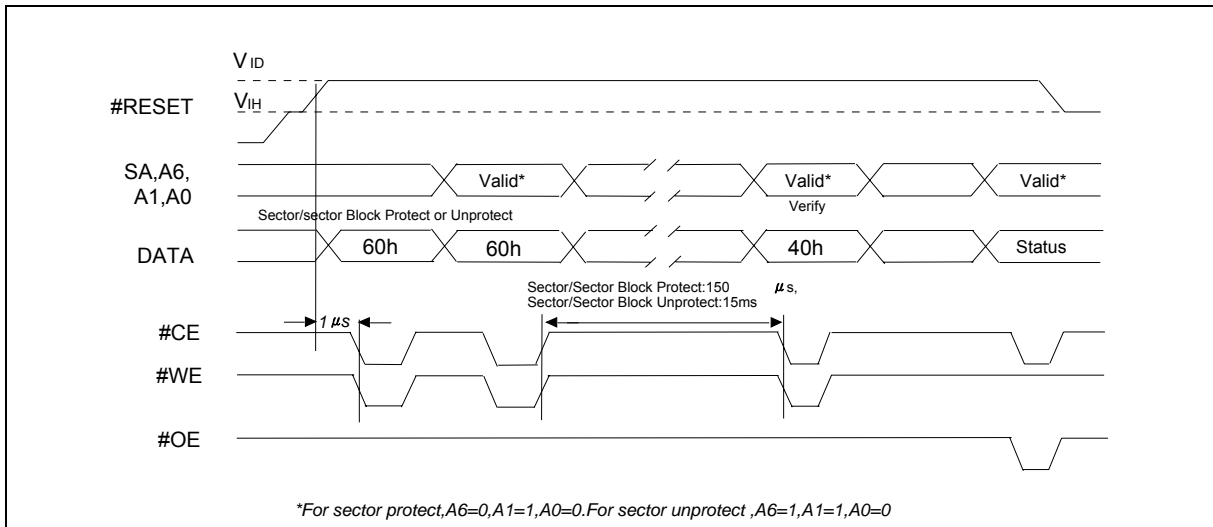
$V_{ID}$

#RESET

$V_{IH}$

SA,A6, A1,A0

Valid*

Valid*

Valid*

Verify

Sector/sector Block Protect or Unprotect

DATA

60h

60h

40h

Status

Sector/Sector Block Protect:150 $\mu$s, Sector/Sector Block Unprotect:15ms

#CE

1 $\mu$s

#WE

#OE

*For sector protect,A6=0,A1=1,A0=0.For sector unprotect ,A6=1,A1=1,A0=0